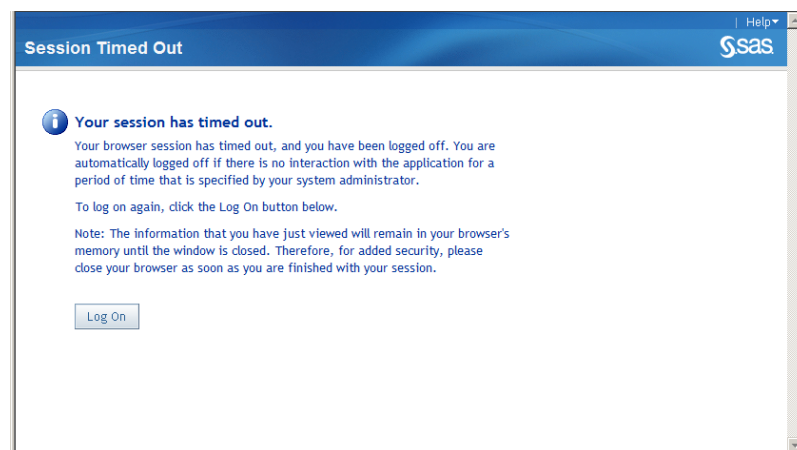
| Help

Session Timed Out

sas

Your session has timed out.

Your browser session has timed out, and you have been logged off. You are automatically logged off if there is no interaction with the application for a period of time that is specified by your system administrator.

To log on again, click the Log On button below.

Note: The information that you have just viewed will remain in your browser's memory until the window is closed. Therefore, for added security, please close your browser as soon as you are finished with your session.

Log On